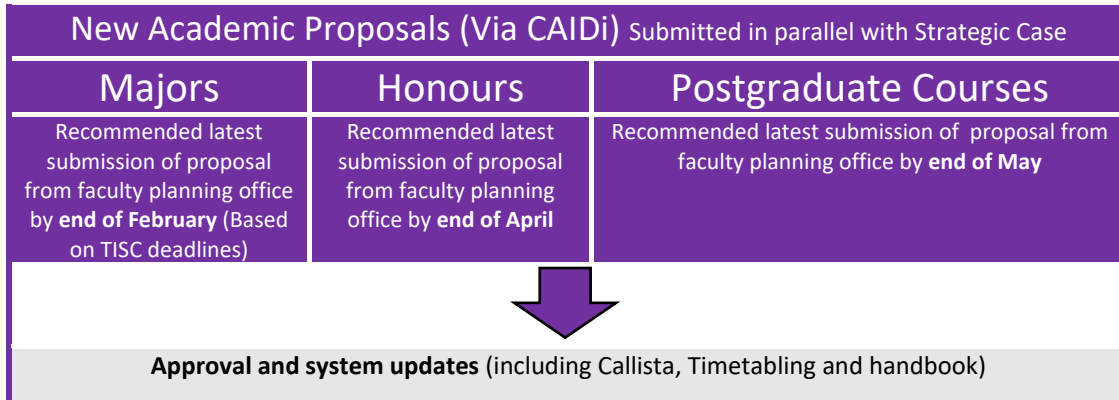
New Academic Proposals (Via CAIDi) Submitted in parallel with Strategic Case

| Majors | Honours | Postgraduate Courses |
|---|---|---|
| Recommended latest submission of proposal from faculty planning office by **end of February** (Based on TISC deadlines) | Recommended latest submission of proposal from faculty planning office by **end of April** | Recommended latest submission of proposal from faculty planning office by **end of May** |

**Approval and system updates** (including Callista, Timetabling and handbook)